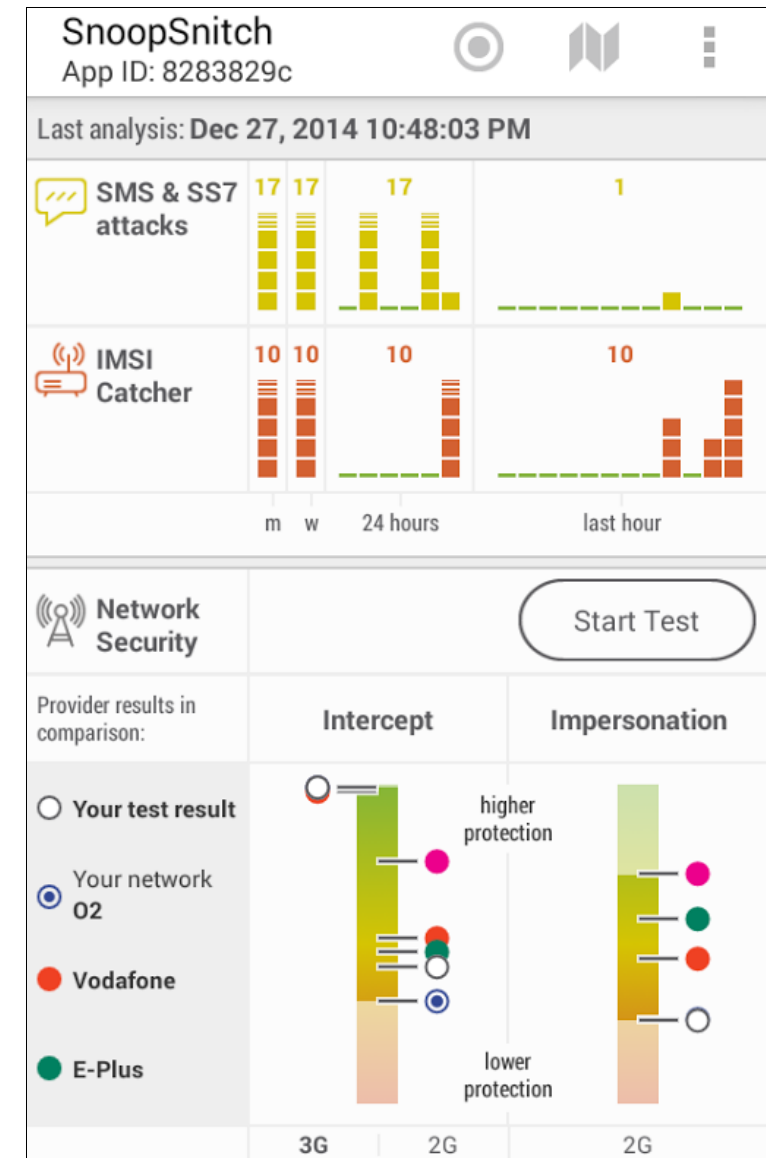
SnoopSnitch
App ID: 8283829c

Last analysis: Dec 27, 2014 10:48:03 PM

SMS & SS7 attacks 17 17 17 1

IMSI Catcher 10 10 10 10

m w 24 hours last hour

Network Security

Start Test

Provider results in comparison:

Intercept

Impersonation

Your test result

Your network O2

Vodafone

E-Plus

higher protection

lower protection

3G 2G 2G